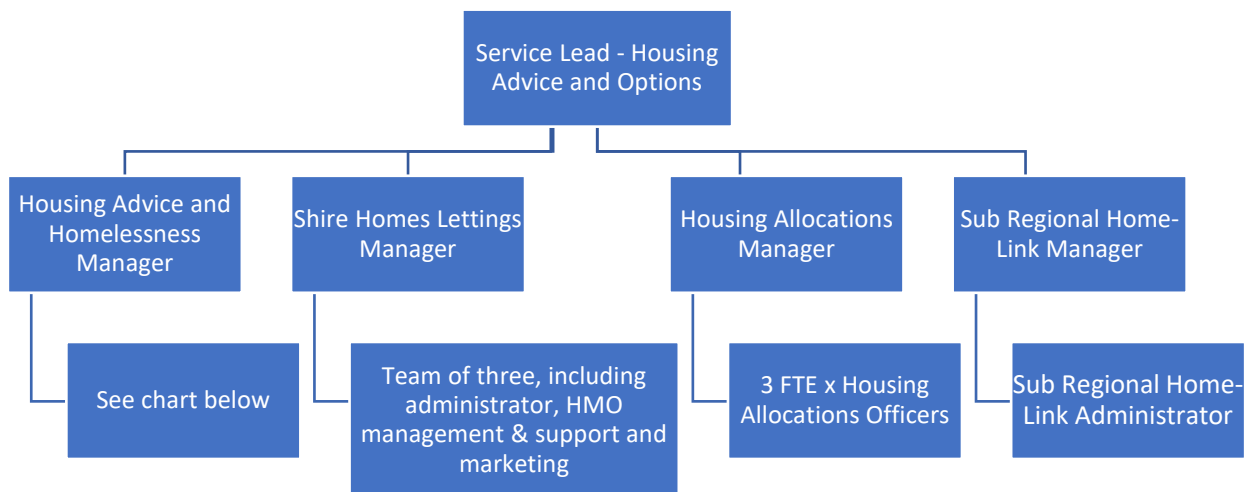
Service Lead - Housing Advice and Options

Housing Advice and Homelessness Manager

Shire Homes Lettings Manager

Housing Allocations Manager

Sub Regional Home-Link Manager

See chart below

Team of three, including administrator, HMO management & support and marketing

3 FTE x Housing Allocations Officers

Sub Regional Home-Link Administrator